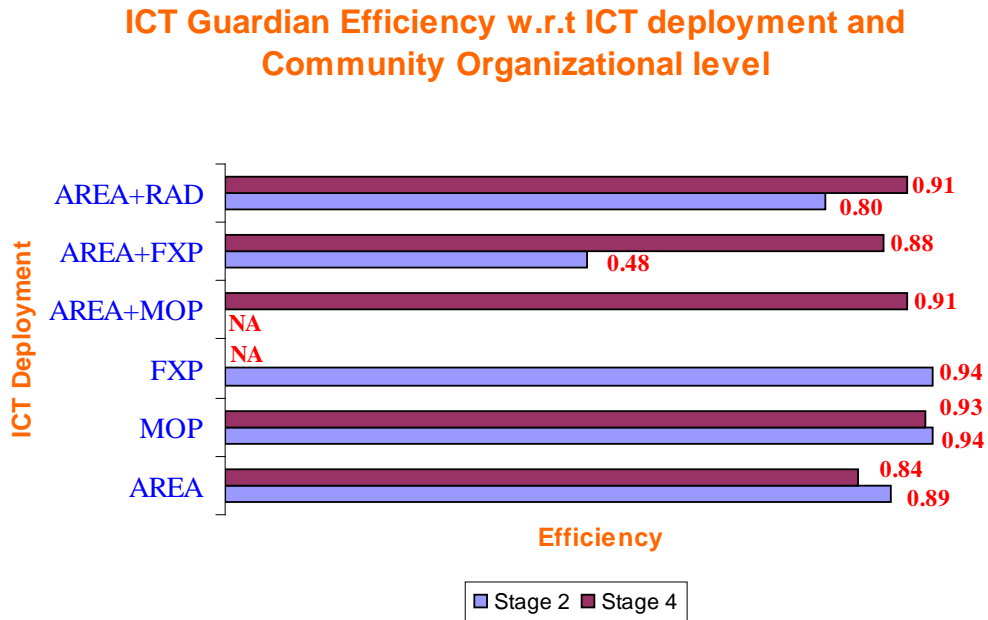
ICT Guardian Efficiency w.r.t ICT deployment and Community Organizational level

ICT Deployment

AREA+RAD 0.91 0.80

AREA+FXP 0.88 0.48

AREA+MOP 0.91 NA

FXP NA 0.94

MOP 0.93 0.94

AREA 0.84 0.89

Efficiency

Stage 2 Stage 4